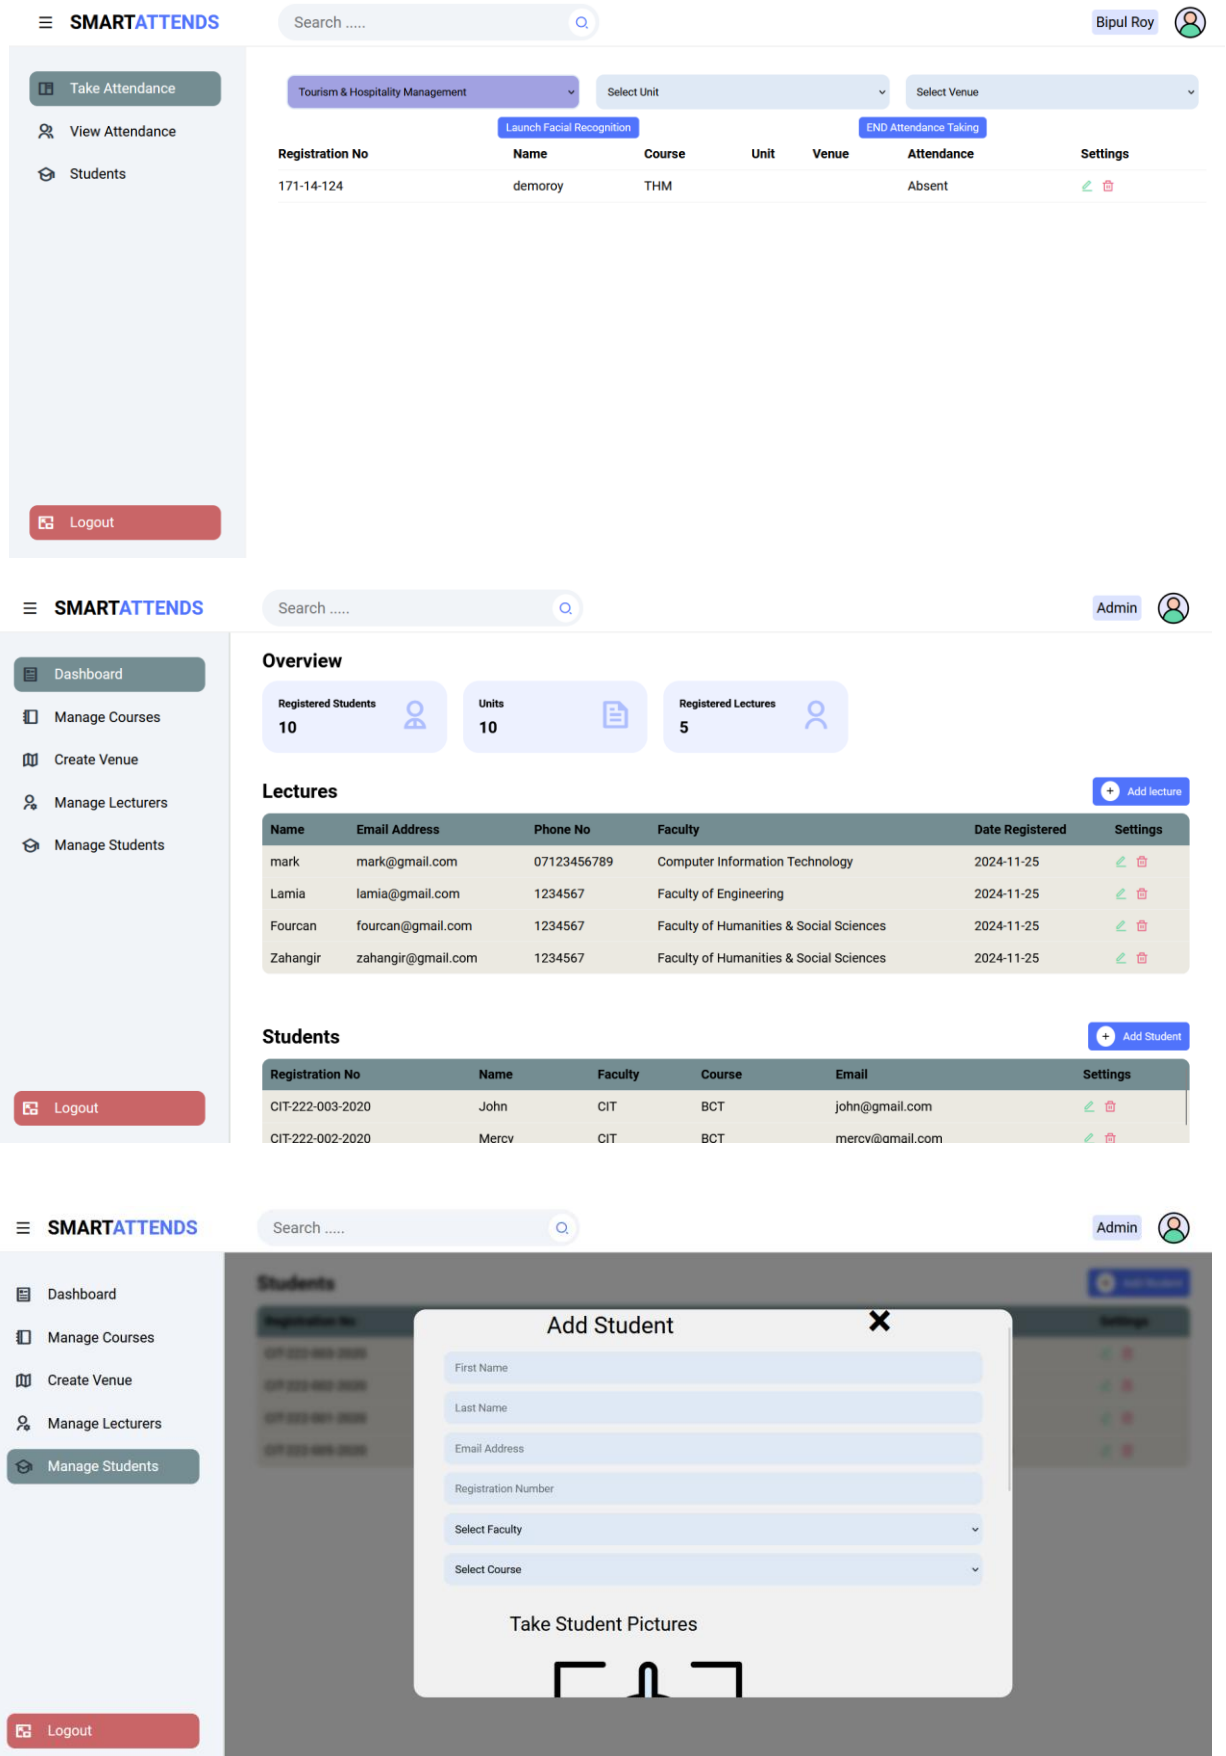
SMARTATTENDS

Search .....

Bipul Roy

Take Attendance
View Attendance
Students

Logout

Tourism & Hospitality Management
Select Unit
Select Venue

Launch Facial Recognition
END Attendance Taking

| Registration No | Name | Course | Unit | Venue | Attendance | Settings |
|---|---|---|---|---|---|---|
| 171-14-124 | demoroy | THM | | | Absent | |

SMARTATTENDS

Search .....

Admin

Dashboard
Manage Courses
Create Venue
Manage Lecturers
Manage Students

Logout

Overview

Registered Students
10

Units
10

Registered Lectures
5

Lectures

Add lecture

| Name | Email Address | Phone No | Faculty | Date Registered | Settings |
|---|---|---|---|---|---|
| mark | mark@gmail.com | 07123456789 | Computer Information Technology | 2024-11-25 | |
| Lamia | lamia@gmail.com | 1234567 | Faculty of Engineering | 2024-11-25 | |
| Fourcan | fourcan@gmail.com | 1234567 | Faculty of Humanities & Social Sciences | 2024-11-25 | |
| Zahangir | zahangir@gmail.com | 1234567 | Faculty of Humanities & Social Sciences | 2024-11-25 | |

Students

Add Student

| Registration No | Name | Faculty | Course | Email | Settings |
|---|---|---|---|---|---|
| CIT-222-003-2020 | John | CIT | BCT | john@gmail.com | |
| CIT-222-002-2020 | Mercy | CIT | BCT | mercy@gmail.com | |

SMARTATTENDS

Search .....

Admin

Dashboard
Manage Courses
Create Venue
Manage Lecturers
Manage Students

Logout

Students

Add Student

First Name
Last Name
Email Address
Registration Number
Select Faculty
Select Course

Take Student Pictures